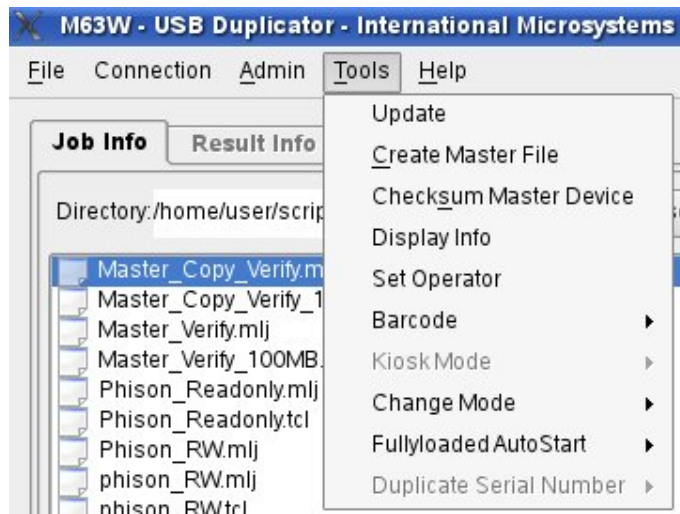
M63W - USB Duplicator - International Microsystems

File Connection Admin Tools Help

Job Info Result Info

Directory:/home/user/scrip

Master_Copy_Verify.ml
Master_Copy_Verify_1
Master_Verify.mlj
Master_Verify_100MB.
Phison_Readonly.mlj
Phison_Readonly.tcl
Phison_RW.mlj
phison_RW.mlj
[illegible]

Update
Create Master File
Checksum Master Device
Display Info
Set Operator
Barcode
Kiosk Mode
Change Mode
Fullyloaded AutoStart
Duplicate Serial Number